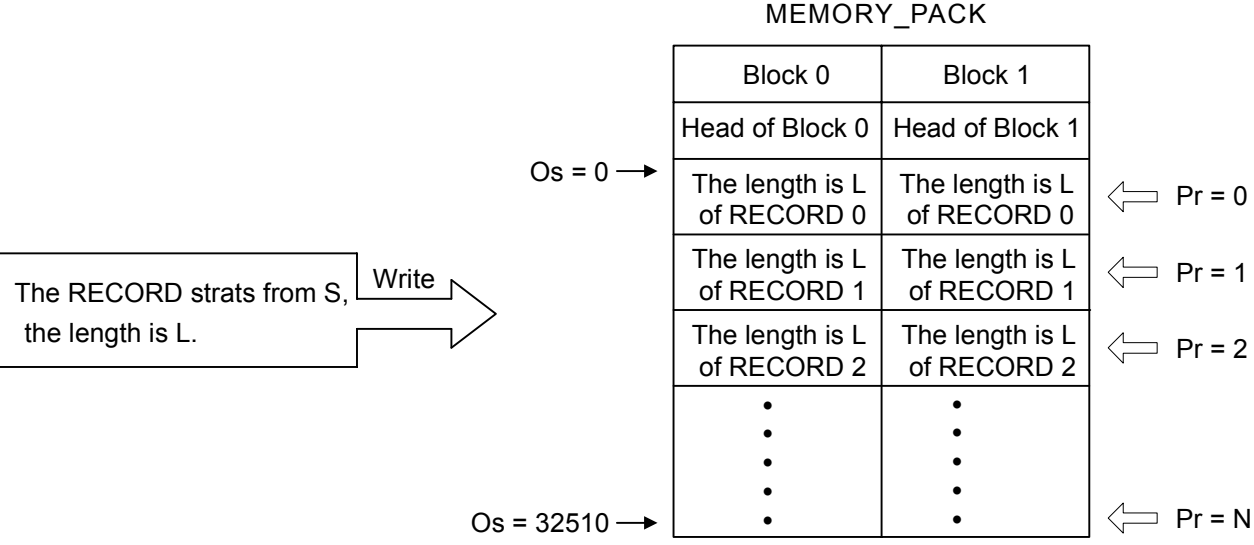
MEMORY_PACK

| Block 0 | Block 1 |
|---|---|
| Head of Block 0 | Head of Block 1 |
| The length is L of RECORD 0 | The length is L of RECORD 0 |
| The length is L of RECORD 1 | The length is L of RECORD 1 |
| The length is L of RECORD 2 | The length is L of RECORD 2 |
| • • • • • | • • • • • |

Os = 0

Os = 32510

Pr = 0

Pr = 1

Pr = 2

Pr = N

The RECORD strats from S, the length is L.

Write